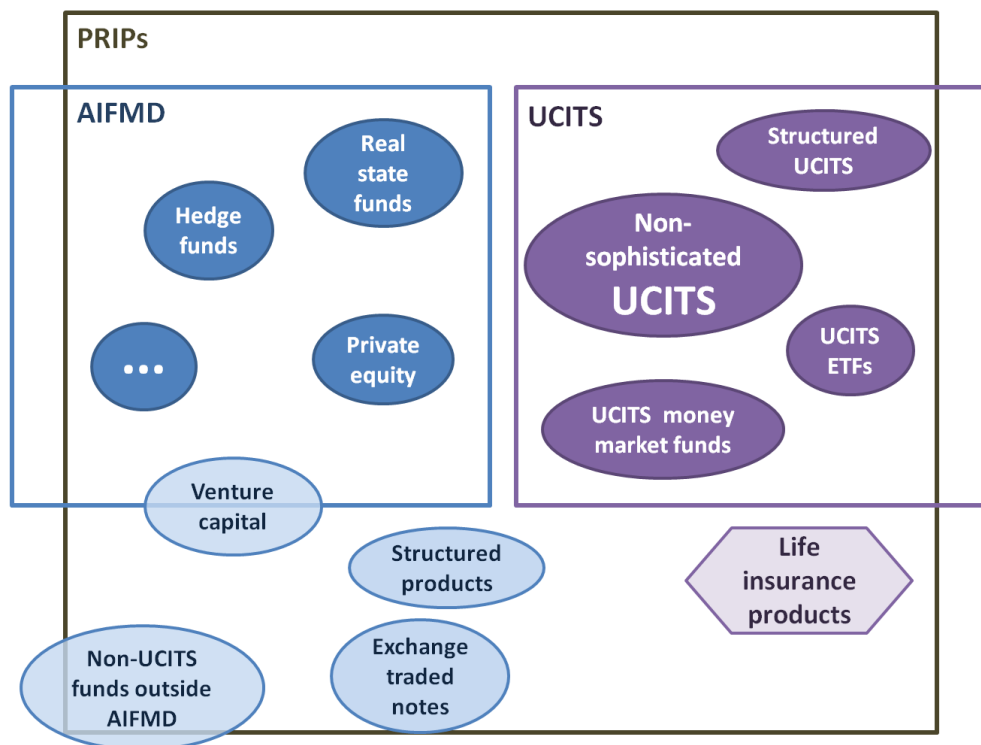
PRIPs

AIFMD

Real state funds

Hedge funds

...

Private equity

UCITS

Structured UCITS

Non-sophisticated UCITS

UCITS ETFs

UCITS money market funds

Venture capital

Structured products

Life insurance products

Non-UCITS funds outside AIFMD

Exchange traded notes